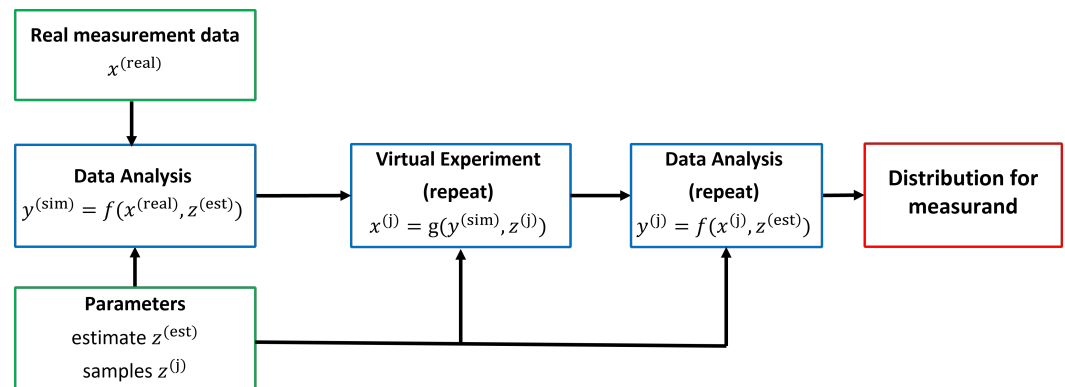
Real measurement data
$x^{(\mathrm{real})}$

Data Analysis
$y^{(\mathrm{sim})} = f(x^{(\mathrm{real})}, z^{(\mathrm{est})})$

Virtual Experiment
(repeat)
$x^{(\mathrm{j})} = \mathrm{g}(y^{(\mathrm{sim})}, z^{(\mathrm{j})})$

Data Analysis
(repeat)
$y^{(\mathrm{j})} = f(x^{(\mathrm{j})}, z^{(\mathrm{est})})$

Distribution for measurand

Parameters
estimate $z^{(\mathrm{est})}$
samples $z^{(\mathrm{j})}$